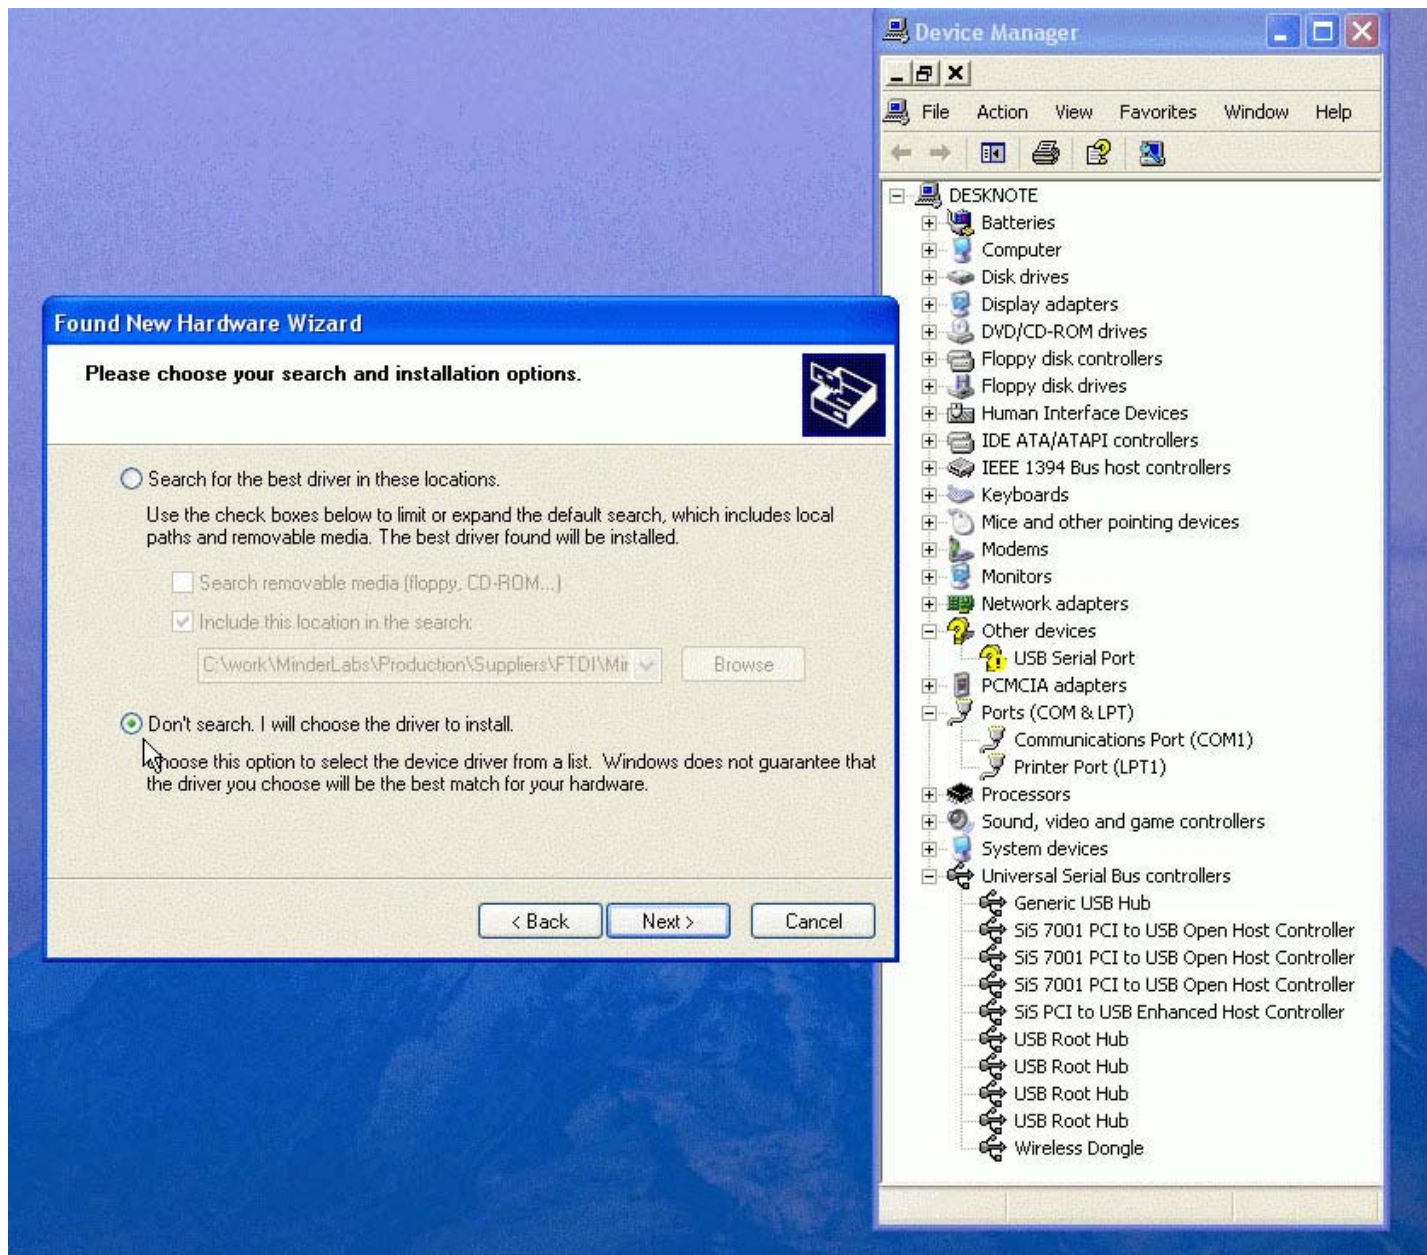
Device Manager

File Action View Favorites Window Help

DESKNOTE
Batteries
Computer
Disk drives
Display adapters
DVD/CD-ROM drives
Floppy disk controllers
Floppy disk drives
Human Interface Devices
IDE ATA/ATAPI controllers
IEEE 1394 Bus host controllers
Keyboards
Mice and other pointing devices
Modems
Monitors
Network adapters
Other devices
USB Serial Port
PCMCIA adapters
Ports (COM & LPT)
Communications Port (COM1)
Printer Port (LPT1)
Processors
Sound, video and game controllers
System devices
Universal Serial Bus controllers
Generic USB Hub
SiS 7001 PCI to USB Open Host Controller
SiS 7001 PCI to USB Open Host Controller
SiS 7001 PCI to USB Open Host Controller
SiS PCI to USB Enhanced Host Controller
USB Root Hub
USB Root Hub
USB Root Hub
USB Root Hub
Wireless Dongle

Found New Hardware Wizard

Please choose your search and installation options.

Search for the best driver in these locations.

Use the check boxes below to limit or expand the default search, which includes local paths and removable media. The best driver found will be installed.

Search removable media (floppy, CD-ROM...)

Include this location in the search:

C:\work\MinderLabs\Production\Suppliers\FTDI\Mi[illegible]

Browse

Don't search. I will choose the driver to install.

Choose this option to select the device driver from a list. Windows does not guarantee that the driver you choose will be the best match for your hardware.

< Back Next > Cancel